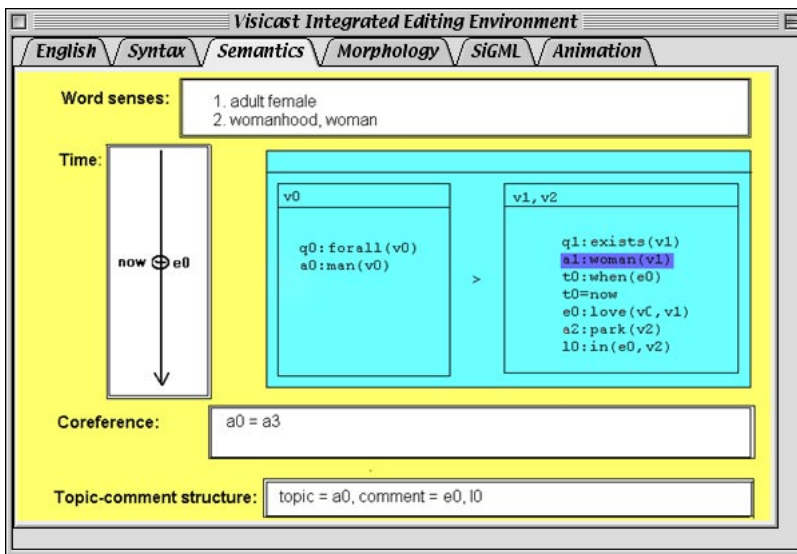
Visicast Integrated Editing Environment

English | Syntax | Semantics | Morphology | SiGML | Animation

Word senses:
1. adult female
2. womanhood, woman

Time:
now e0

v0
q0:forall(v0)
a0:man(v0)

>

v1,v2
q1:exists(v1)
a1:woman(v1)
t0:when(e0)
t0=now
e0:love(v0,v1)
a2:park(v2)
l0:in(e0,v2)

Coreference:
a0 = a3

Topic-comment structure:
topic = a0, comment = e0, l0